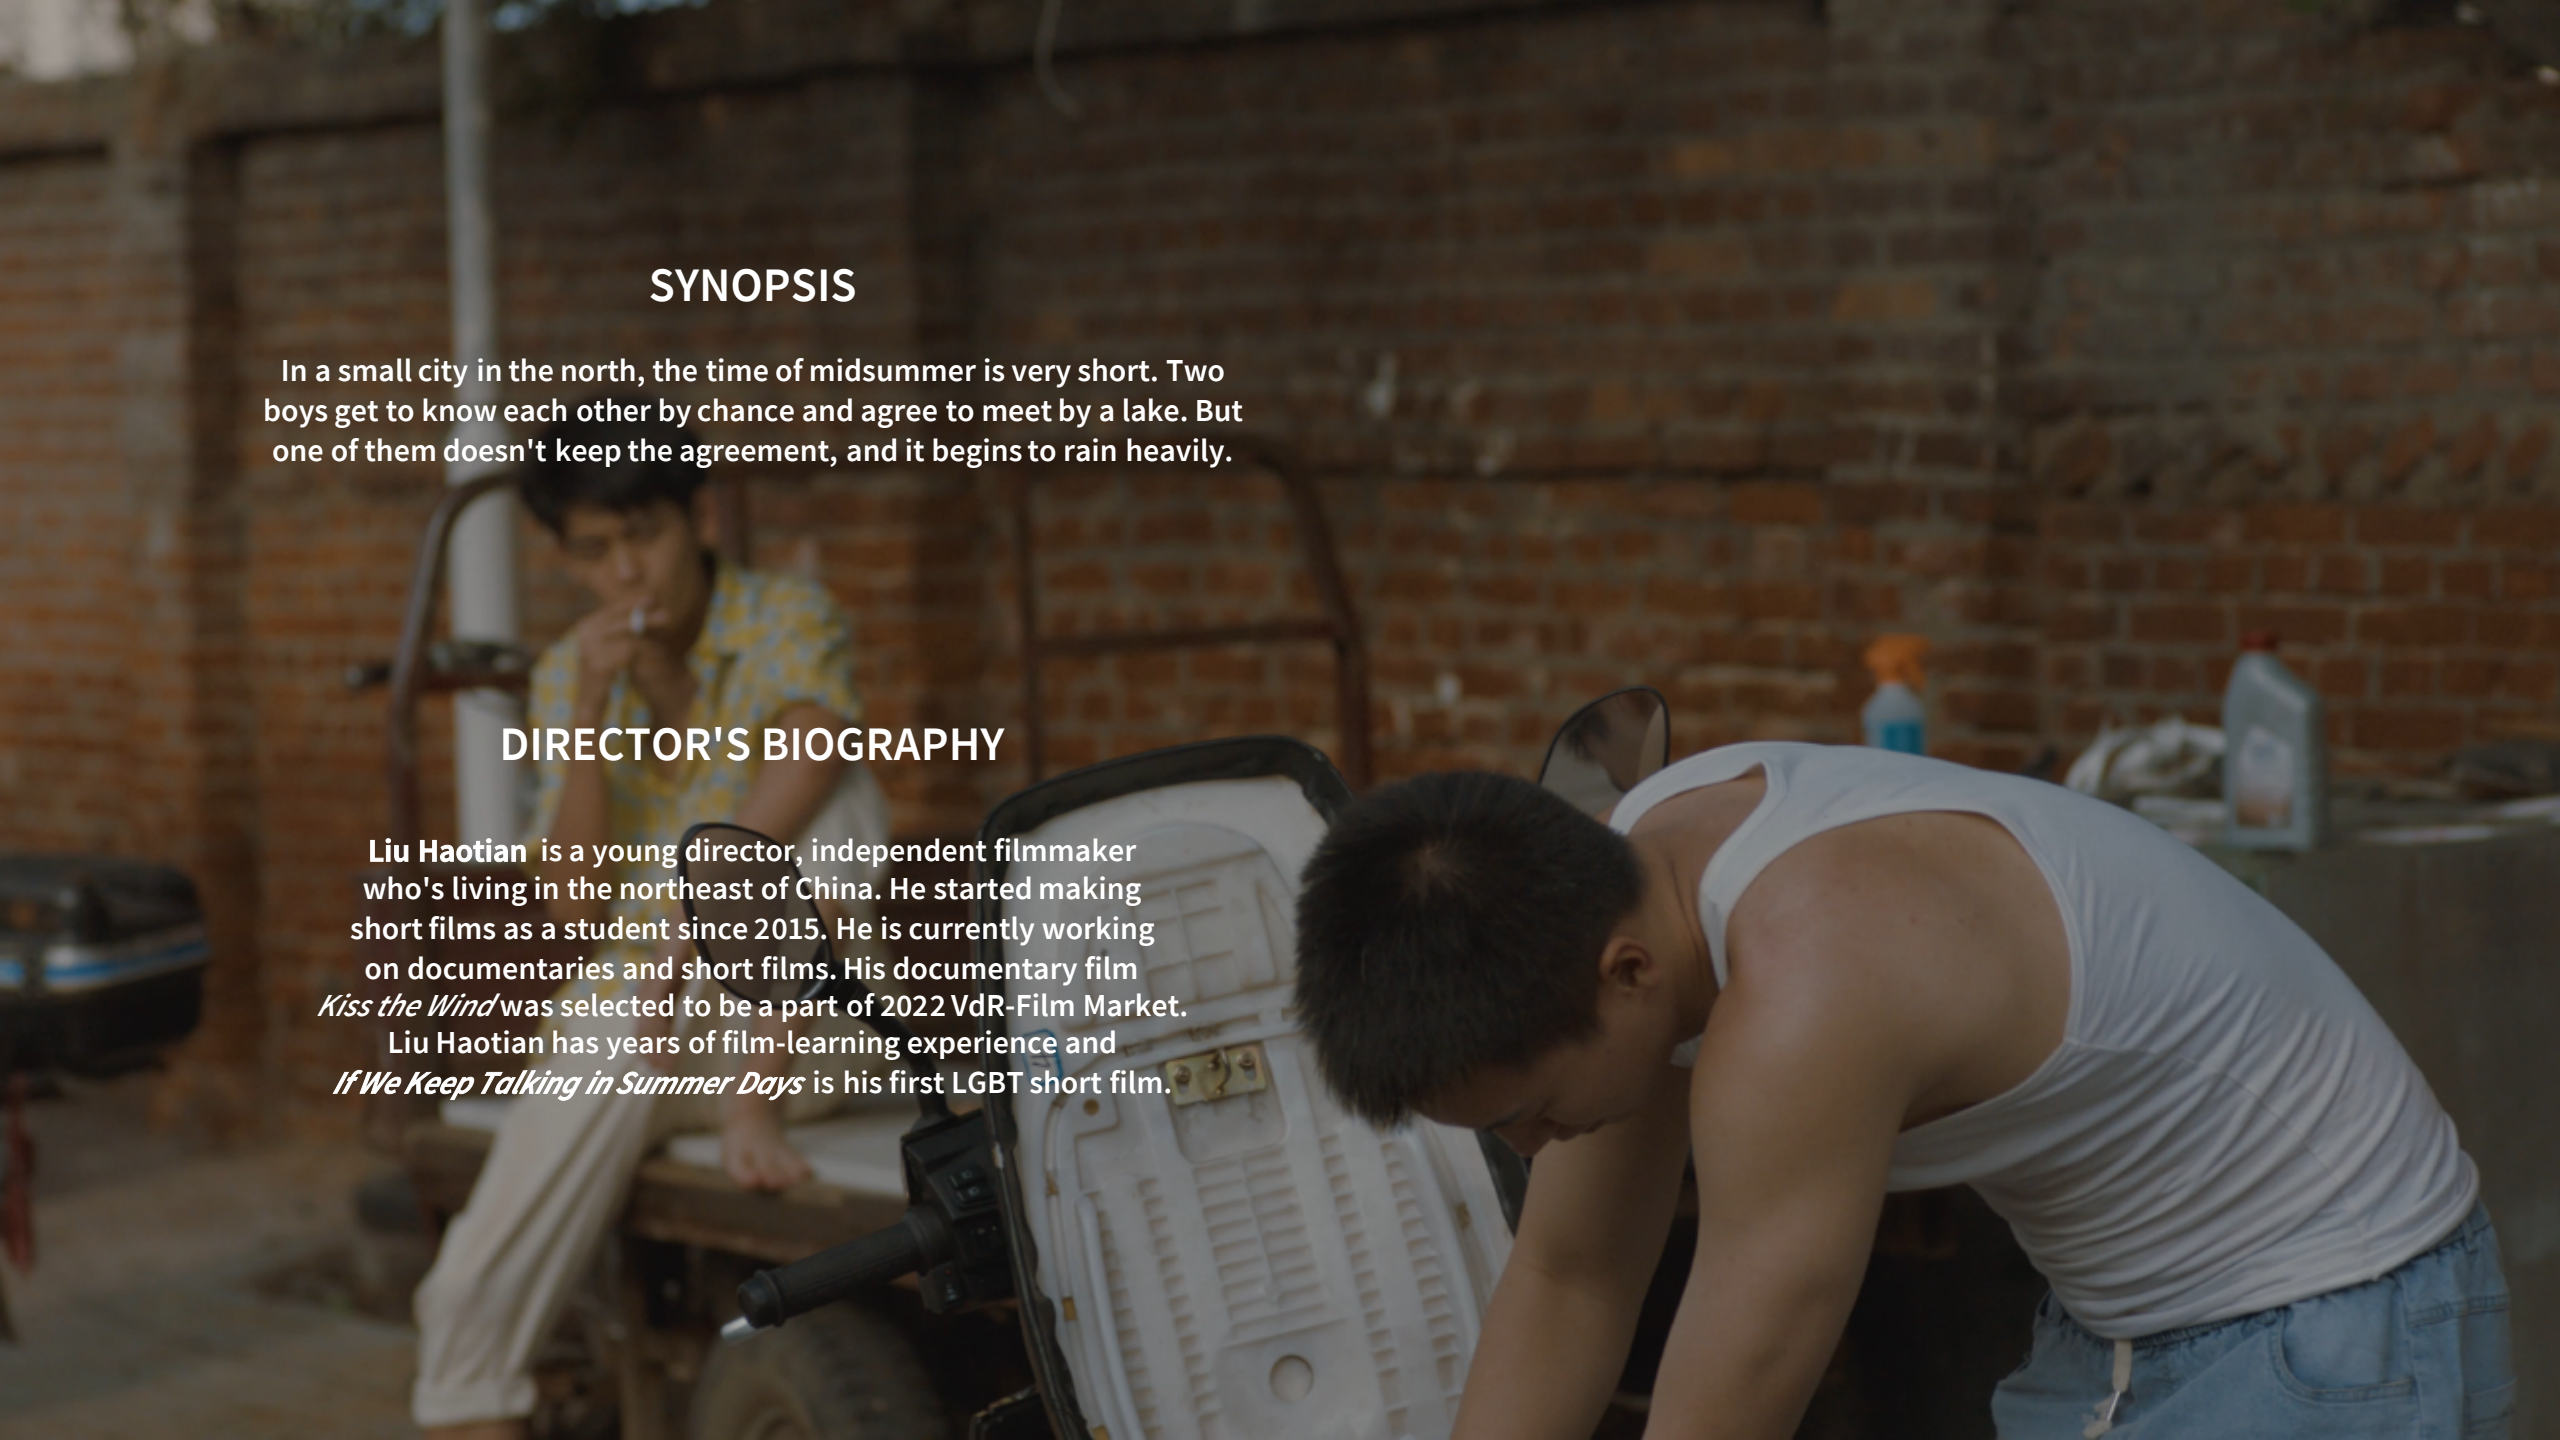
SYNOPSIS

In a small city in the north, the time of midsummer is very short. Two boys get to know each other by chance and agree to meet by a lake. But one of them doesn't keep the agreement, and it begins to rain heavily.

DIRECTOR'S BIOGRAPHY

Liu Haotian is a young director, independent filmmaker who's living in the northeast of China. He started making short films as a student since 2015. He is currently working on documentaries and short films. His documentary film Kiss the Wind was selected to be a part of 2022 VdR-Film Market. Liu Haotian has years of film-learning experience and If We Keep Talking in Summer Days is his first LGBT short film.